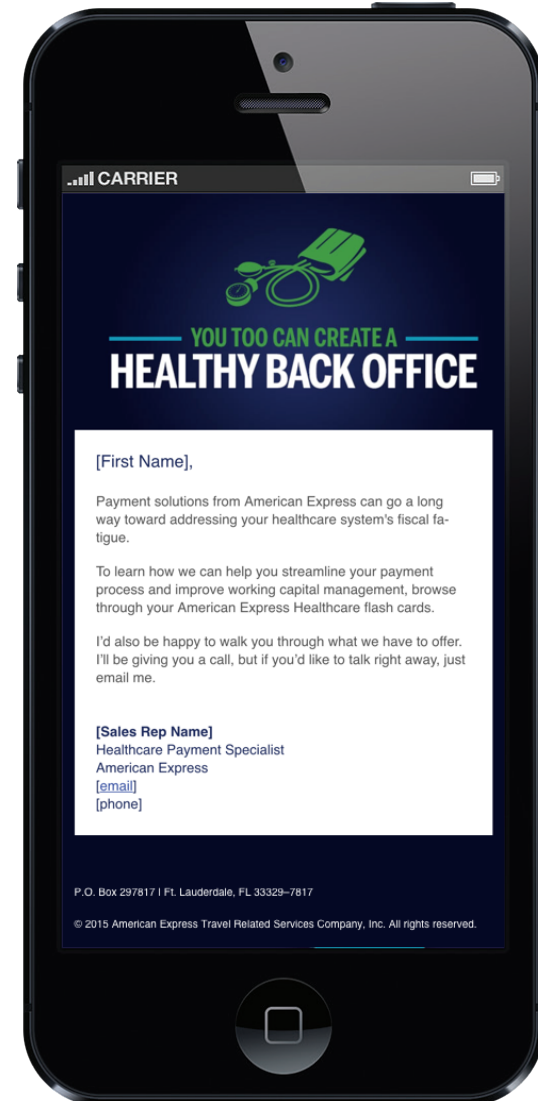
CARRIER

YOU TOO CAN CREATE A
HEALTHY BACK OFFICE

[First Name],

Payment solutions from American Express can go a long way toward addressing your healthcare system's fiscal fatigue.

To learn how we can help you streamline your payment process and improve working capital management, browse through your American Express Healthcare flash cards.

I'd also be happy to walk you through what we have to offer. I'll be giving you a call, but if you'd like to talk right away, just email me.

[Sales Rep Name]
Healthcare Payment Specialist
American Express
[email]
[phone]

P.O. Box 297817 | Ft. Lauderdale, FL 33329–7817

© 2015 American Express Travel Related Services Company, Inc. All rights reserved.